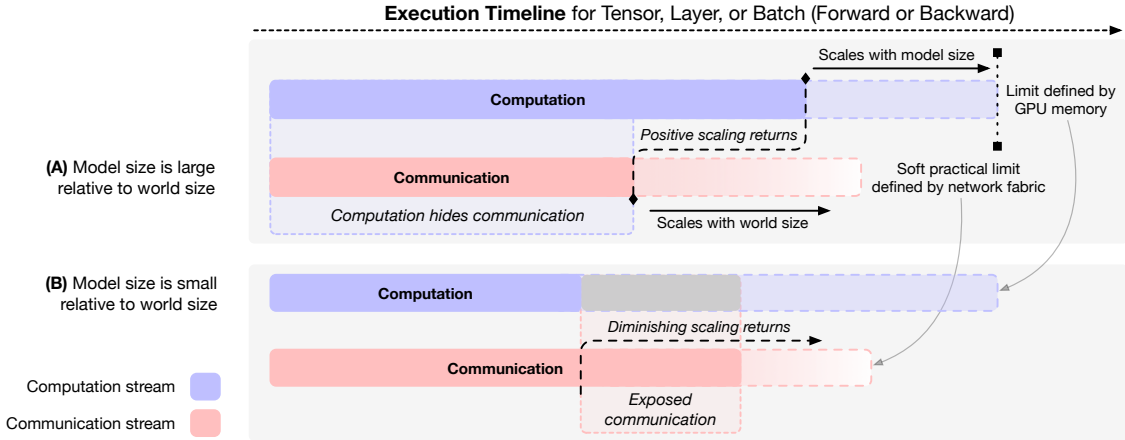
**Execution Timeline** for Tensor, Layer, or Batch (Forward or Backward)

Scales with model size

Limit defined by GPU memory

**Computation**

*Positive scaling returns*

**(A)** Model size is large relative to world size

**Communication**

Soft practical limit defined by network fabric

*Computation hides communication*

Scales with world size

**(B)** Model size is small relative to world size

**Computation**

*Diminishing scaling returns*

**Communication**

*Exposed communication*

Computation stream

Communication stream